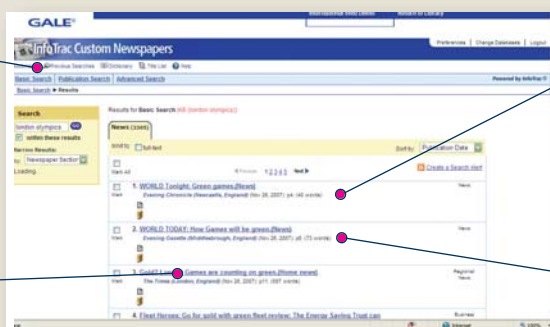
GALE

InfoTrac Custom Newspapers

Preferences | Change Databases | Logout

Previous Searches  Dictionary  Title List  Help

Basic Search | Publication Search | Advanced Search

Powered by InfoTrac

Basic Search ▶ Results

Search

london olympics

within these results

Narrow Results:

by: Newspaper Section

Loading

Results for Basic Search (london olympics)

News (3366)

Sort by: Publication Date

Mark All

◀ Previous 1 2 3 4 5 Next ▶

Create a Search Alert

1. WORLD Tonight: Green games.(News)
Evening Chronicle (Newcastle, England) (Nov 28, 2007) p4. (40 words)

News

2. WORLD TODAY: How Games will be green.(News)
Evening Gazette (Middlesbrough, England) (Nov 28, 2007) p8. (73 words)

News

3. Gold? London Games are counting on green.(Home news)
The Times (London, England) (Nov 28, 2007) p11. (697 words)

Regional News

4. Fleet Heroes: Go for gold with green fleet review; The Energy Saving Trust can

Business

Internet